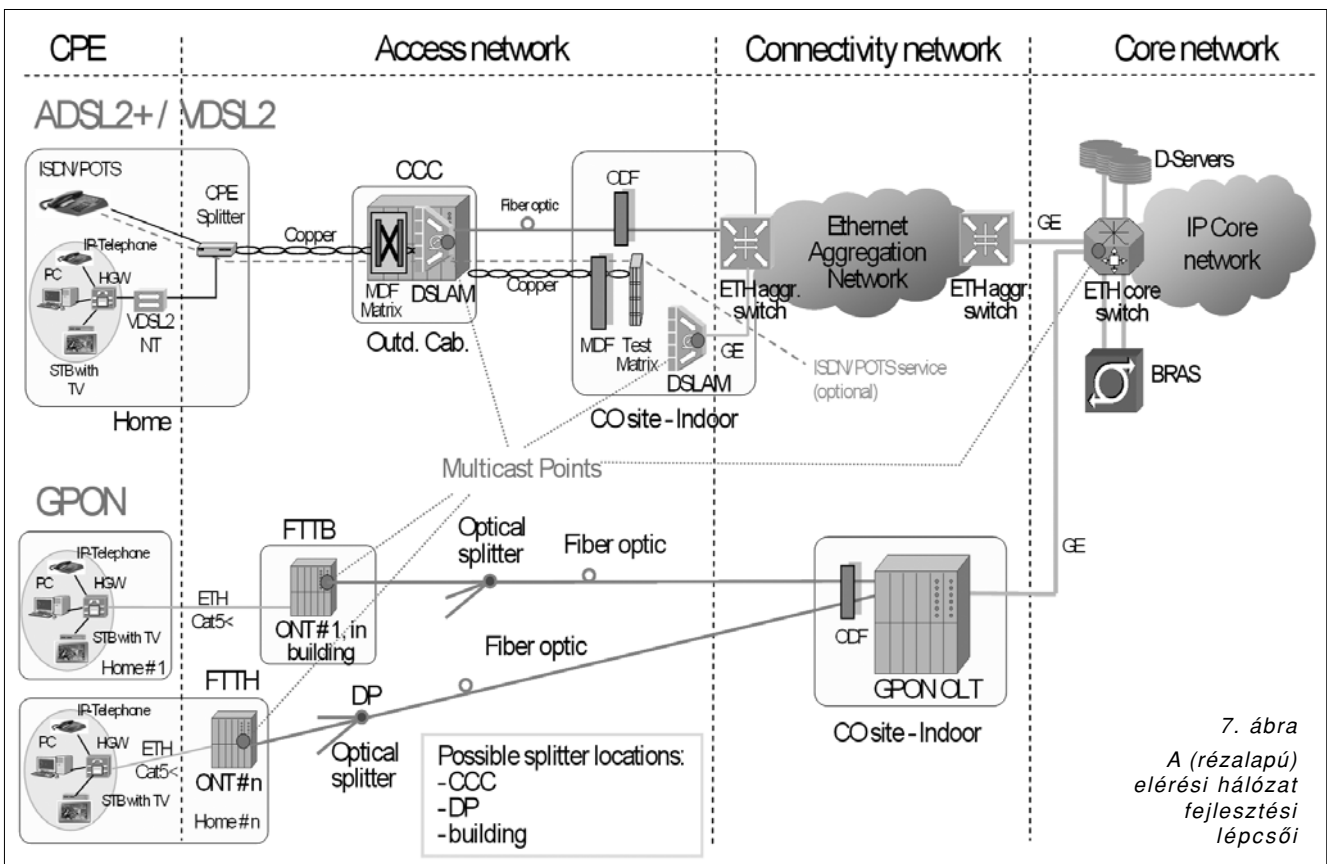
CPE

Access network

Connectivity network

Core network

ADSL2+ / VDSL2

ISDN/POTS

CPE Splitter

Copper

IP-Telephone

PC

HGW

VDSL2 NT

STB with TV

Home

CCC

MDF Matrix

DSLAM

Outd. Cab.

Fiber optic

ODF

Copper

MDF

Test Matrix

DSLAM

GE

CO site - Indoor

ETH aggr. switch

Ethernet Aggregation Network

ETH aggr. switch

ISDN/POTS service (optional)

GE

D-Servers

ETH core switch

IP Core network

BRAS

Multicast Points

GPON

IP-Telephone

PC

HGW

STB with TV

Home#1

ETH Cat5<

FTTB

ONT#1, in building

Optical splitter

Fiber optic

GE

ODF

GPON OLT

CO site - Indoor

Fiber optic

IP-Telephone

PC

HGW

ETH Cat5<

STB with TV

FTTH

ONT#n

Home#n

DP

Optical splitter

Possible splitter locations:
-CCC
-DP
-building

7. ábra

A (rézalapú) elérési hálózat fejlesztési lépcsői